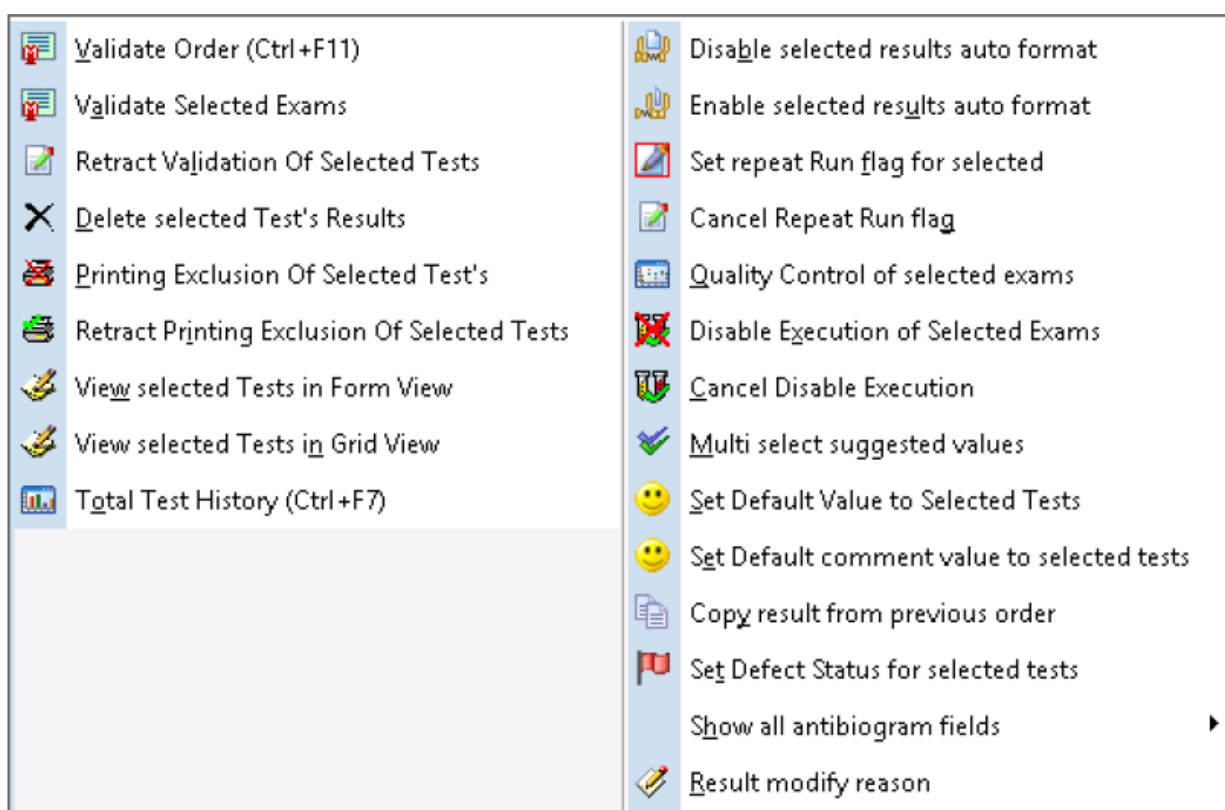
Validate Order (Ctrl+F11)
Validate Selected Exams
Retract Validation Of Selected Tests
Delete selected Test's Results
Printing Exclusion Of Selected Test's
Retract Printing Exclusion Of Selected Tests
View selected Tests in Form View
View selected Tests in Grid View
Total Test History (Ctrl+F7)

Disable selected results auto format
Enable selected results auto format
Set repeat Run flag for selected
Cancel Repeat Run flag
Quality Control of selected exams
Disable Execution of Selected Exams
Cancel Disable Execution
Multi select suggested values
Set Default Value to Selected Tests
Set Default comment value to selected tests
Copy result from previous order
Set Defect Status for selected tests
Show all antibiogram fields
Result modify reason